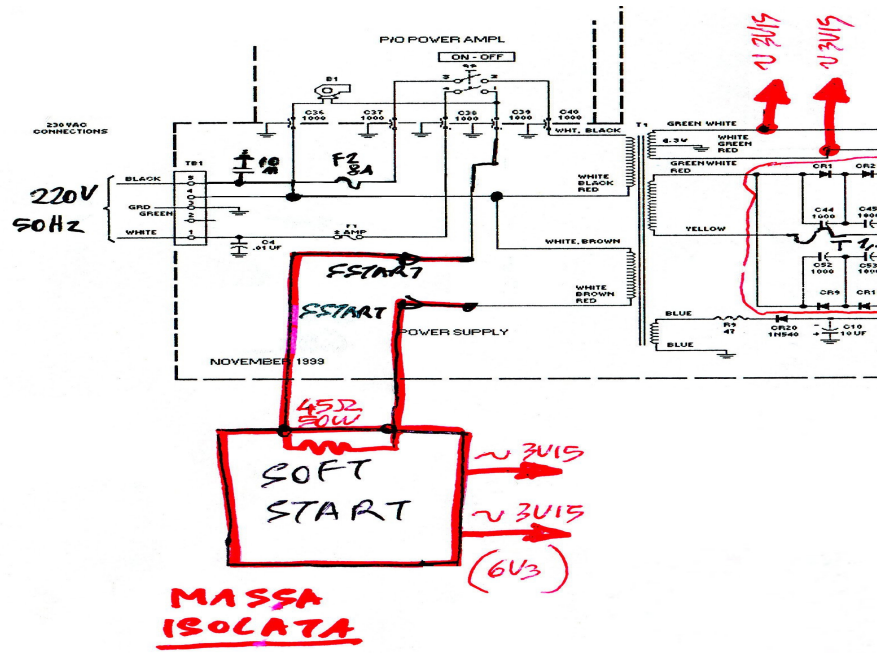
~ 3V15
~ 3V15

P/O POWER AMPL
ON - OFF
S5

B1
C35 1000
C37 1000
C38 1000
C39 1000
C40 1000
WHT. BLACK

230 VAC CONNECTIONS
TB1
220V
50Hz
BLACK
GRD
GREEN
WHITE
5
4
3
2
1
F2 8A
10 A
F1 3 AMP
C4 .01 UF

WHITE BLACK RED
WHITE, BROWN
WHITE BROWN RED
SSTART
SSTART
POWER SUPPLY
NOVEMBER 1999

T1
GREEN WHITE
6.3V
WHITE GREEN RED
GREEN WHITE RED
CR1
CR2
C44 1000
C45 1000
YELLOW
C52 1000
C53
CR9
CR1
BLUE
R9 47
CR20 1N540
C10 10 UF
BLUE

4.5Ω 50W
SOFT START
~ 3V15
~ 3V15
(6V3)

MASSA ISOLATA